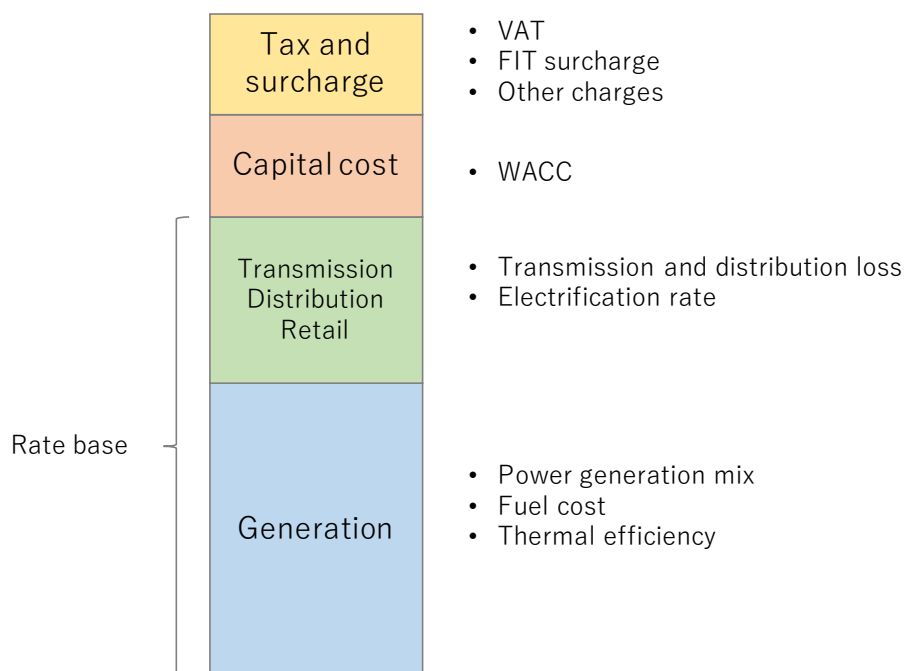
Tax and surcharge

- VAT
- FIT surcharge
- Other charges

Capital cost

- WACC

Transmission
Distribution
Retail

- Transmission and distribution loss
- Electrification rate

Rate base

Generation

- Power generation mix
- Fuel cost
- Thermal efficiency